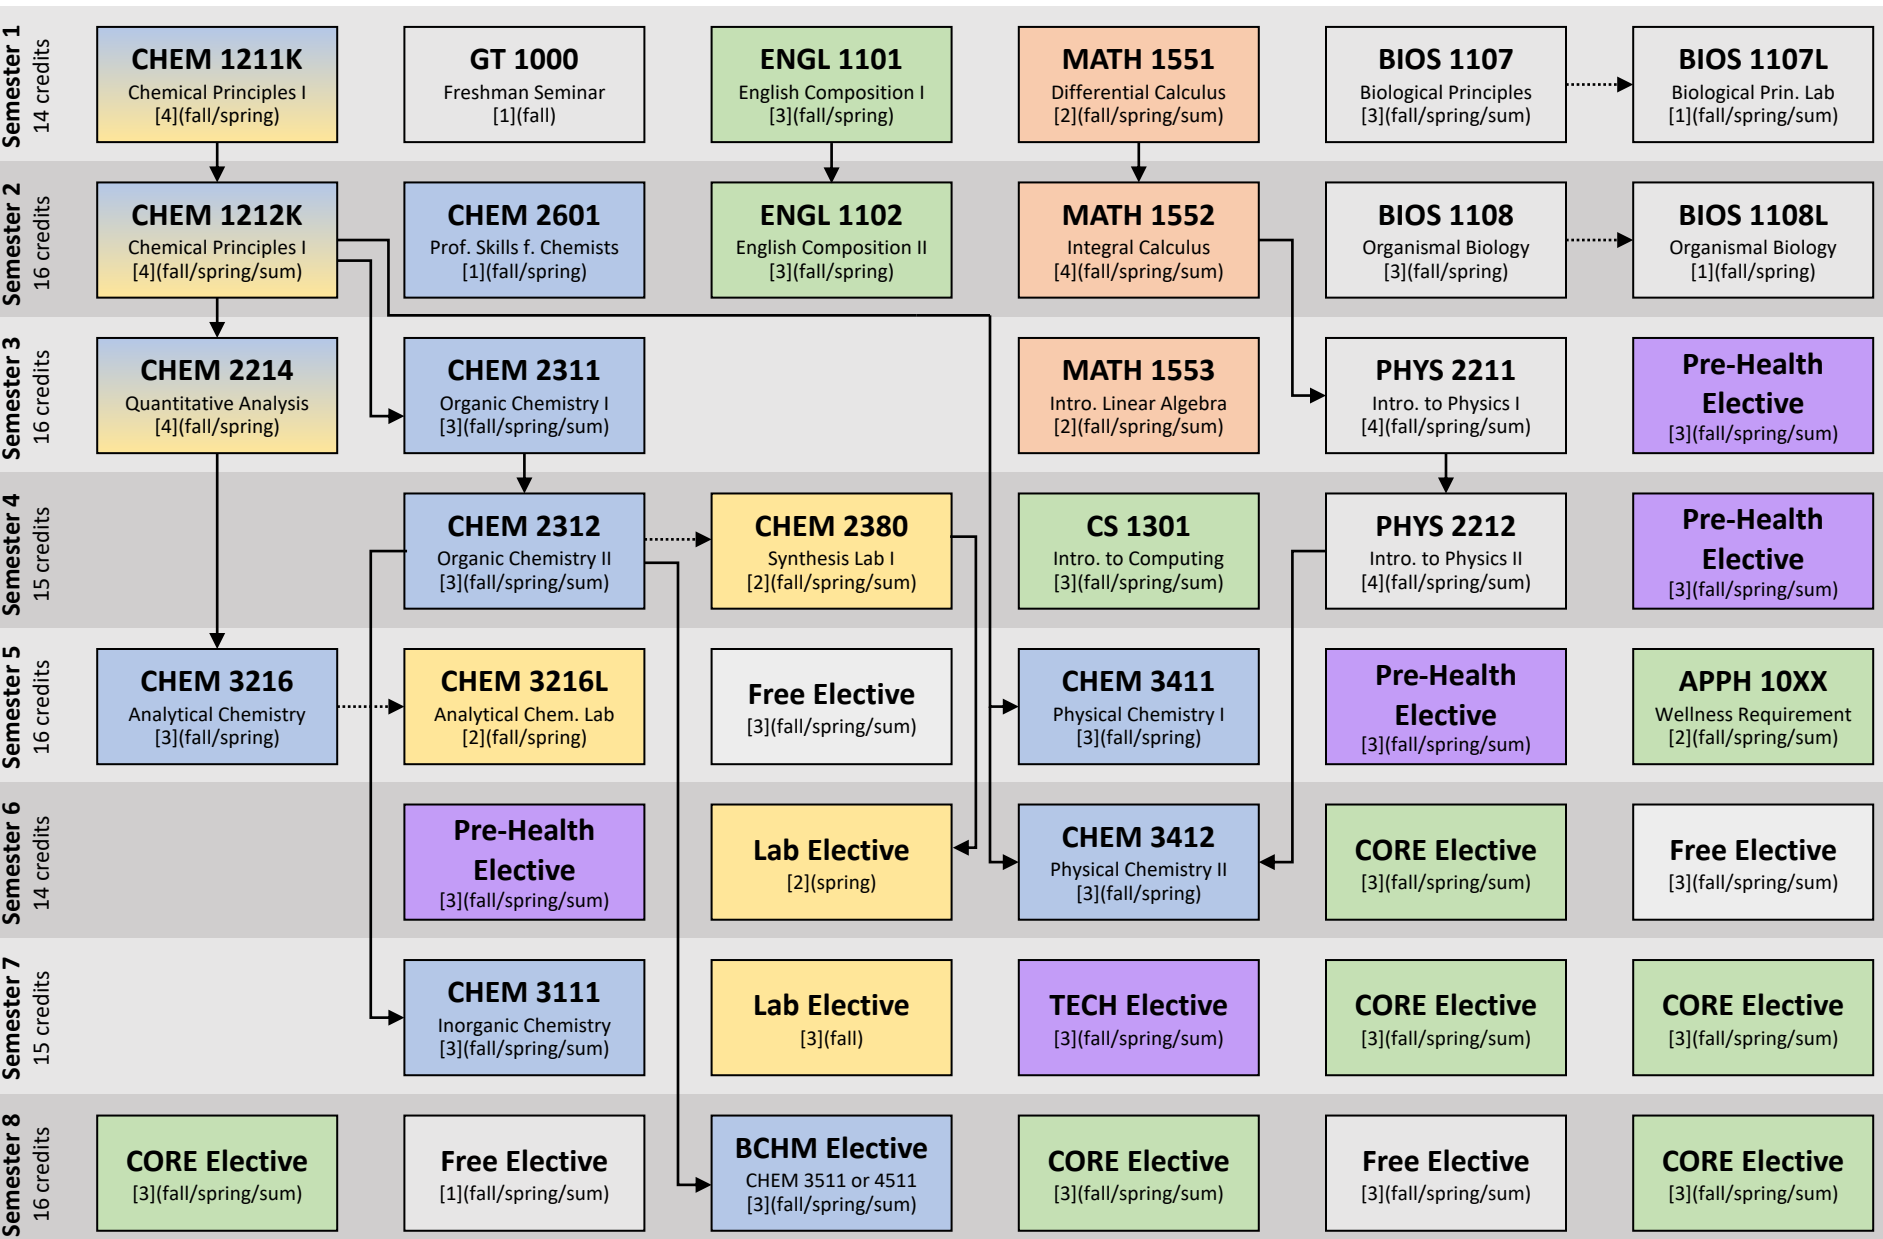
Semester 1
14 credits

CHEM 1211K
Chemical Principles I
[4](fall/spring)

GT 1000
Freshman Seminar
[1](fall)

ENGL 1101
English Composition I
[3](fall/spring)

MATH 1551
Differential Calculus
[2](fall/spring/sum)

BIOS 1107
Biological Principles
[3](fall/spring/sum)

BIOS 1107L
Biological Prin. Lab
[1](fall/spring/sum)

Semester 2
16 credits

CHEM 1212K
Chemical Principles I
[4](fall/spring/sum)

CHEM 2601
Prof. Skills f. Chemists
[1](fall/spring)

ENGL 1102
English Composition II
[3](fall/spring)

MATH 1552
Integral Calculus
[4](fall/spring/sum)

BIOS 1108
Organismal Biology
[3](fall/spring)

BIOS 1108L
Organismal Biology
[1](fall/spring)

Semester 3
16 credits

CHEM 2214
Quantitative Analysis
[4](fall/spring)

CHEM 2311
Organic Chemistry I
[3](fall/spring/sum)

MATH 1553
Intro. Linear Algebra
[2](fall/spring/sum)

PHYS 2211
Intro. to Physics I
[4](fall/spring/sum)

Pre-Health Elective
[3](fall/spring/sum)

Semester 4
15 credits

CHEM 2312
Organic Chemistry II
[3](fall/spring/sum)

CHEM 2380
Synthesis Lab I
[2](fall/spring/sum)

CS 1301
Intro. to Computing
[3](fall/spring/sum)

PHYS 2212
Intro. to Physics II
[4](fall/spring/sum)

Pre-Health Elective
[3](fall/spring/sum)

Semester 5
16 credits

CHEM 3216
Analytical Chemistry
[3](fall/spring)

CHEM 3216L
Analytical Chem. Lab
[2](fall/spring)

Free Elective
[3](fall/spring/sum)

CHEM 3411
Physical Chemistry I
[3](fall/spring)

Pre-Health Elective
[3](fall/spring/sum)

APPH 10XX
Wellness Requirement
[2](fall/spring/sum)

Semester 6
14 credits

Pre-Health Elective
[3](fall/spring/sum)

Lab Elective
[2](spring)

CHEM 3412
Physical Chemistry II
[3](fall/spring)

CORE Elective
[3](fall/spring/sum)

Free Elective
[3](fall/spring/sum)

Semester 7
15 credits

CHEM 3111
Inorganic Chemistry
[3](fall/spring/sum)

Lab Elective
[3](fall)

TECH Elective
[3](fall/spring/sum)

CORE Elective
[3](fall/spring/sum)

CORE Elective
[3](fall/spring/sum)

Semester 8
16 credits

CORE Elective
[3](fall/spring/sum)

Free Elective
[1](fall/spring/sum)

BCHM Elective
CHEM 3511 or 4511
[3](fall/spring/sum)

CORE Elective
[3](fall/spring/sum)

Free Elective
[3](fall/spring/sum)

CORE Elective
[3](fall/spring/sum)